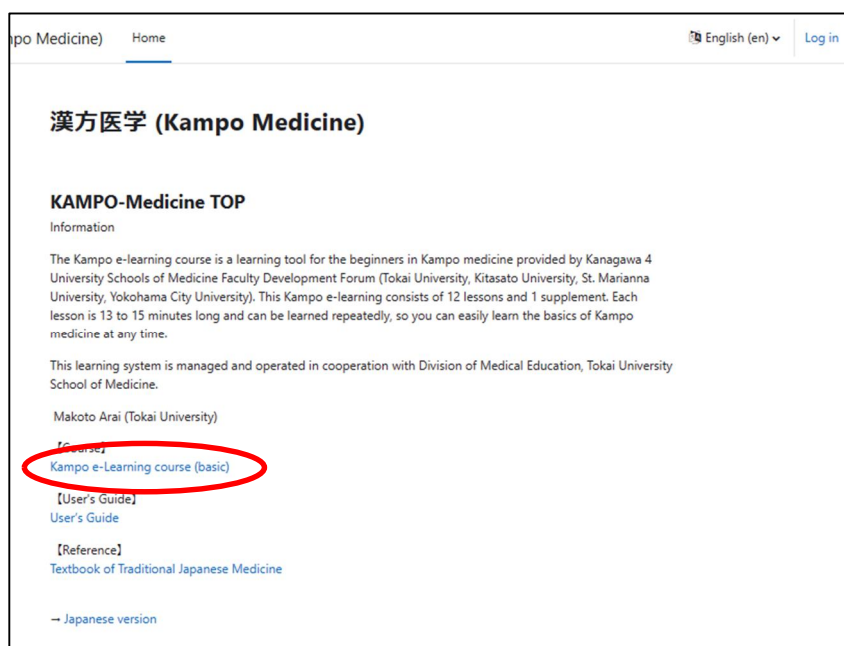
po Medicine) Home

English (en) Log in

漢方医学 (Kampo Medicine)

KAMPO-Medicine TOP

Information

The Kampo e-learning course is a learning tool for the beginners in Kampo medicine provided by Kanagawa 4 University Schools of Medicine Faculty Development Forum (Tokai University, Kitasato University, St. Marianna University, Yokohama City University). This Kampo e-learning consists of 12 lessons and 1 supplement. Each lesson is 13 to 15 minutes long and can be learned repeatedly, so you can easily learn the basics of Kampo medicine at any time.

This learning system is managed and operated in cooperation with Division of Medical Education, Tokai University School of Medicine.

Makoto Arai (Tokai University)

【Course】

Kampo e-Learning course (basic)

【User's Guide】

User's Guide

【Reference】

Textbook of Traditional Japanese Medicine

→ Japanese version